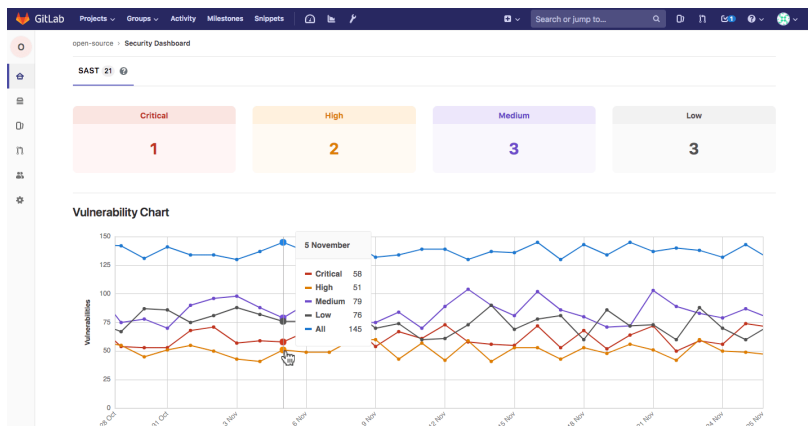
GitLab Projects Groups Activity Milestones Snippets Search or jump to... 1

O

open-source › Security Dashboard

SAST 21

Critical
1

High
2

Medium
3

Low
3

Vulnerability Chart

5 November
Critical 58
High 51
Medium 79
Low 76
All 145

150
125
100
75
50
25
0

Vulnerabilities

28 Oct
31 Oct
3 Nov
6 Nov
9 Nov
12 Nov
15 Nov
18 Nov
21 Nov
24 Nov
25 Nov